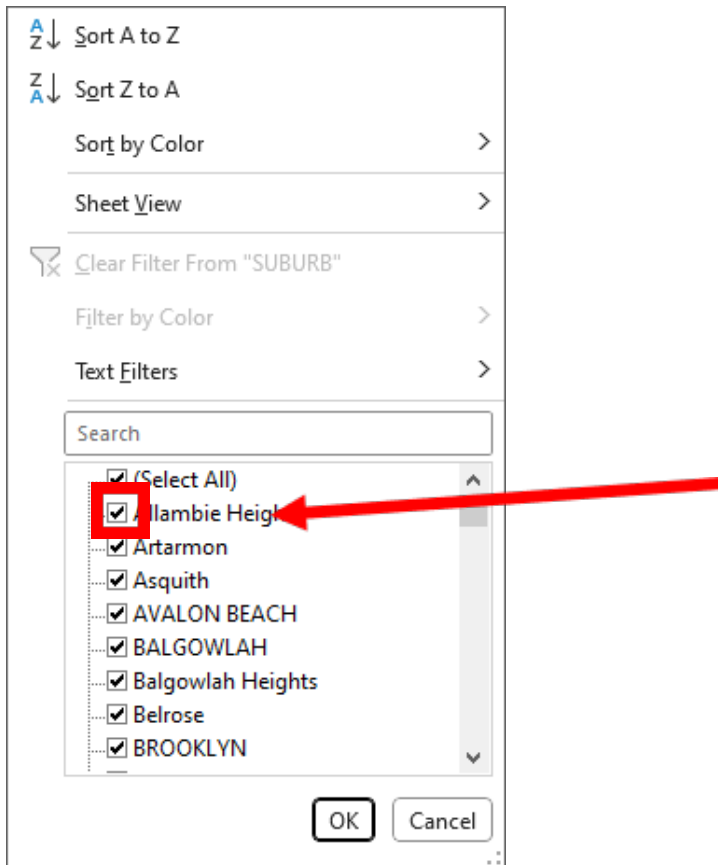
A
Z
Sort A to Z

Z
A
Sort Z to A

Sort by Color

Sheet View

Clear Filter From "SUBURB"

Filter by Color

Text Filters

Search

(Select All)
Allambie Heigh
Artarmon
Asquith
AVALON BEACH
BALGOWLAH
Balgowlah Heights
Belrose
BROOKLYN

OK
Cancel